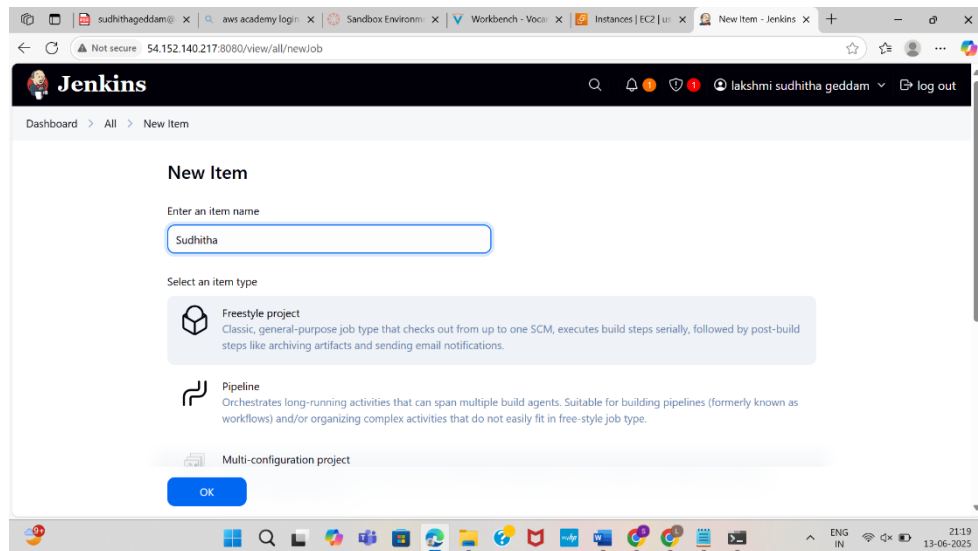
sudhithageddam@ ×
aws academy login ×
Sandbox Environm ×
Workbench - Vocar ×
Instances | EC2 | u ×
New Item - Jenkins ×
+

Not secure 54.152.140.217:8080/view/all/newJob

Jenkins
1
1
lakshmi sudhitha geddam
log out

Dashboard > All > New Item

New Item

Enter an item name

Sudhitha

Select an item type

Freestyle project
Classic, general-purpose job type that checks out from up to one SCM, executes build steps serially, followed by post-build steps like archiving artifacts and sending email notifications.

Pipeline
Orchestrates long-running activities that can span multiple build agents. Suitable for building pipelines (formerly known as workflows) and/or organizing complex activities that do not easily fit in free-style job type.

Multi-configuration project

OK

9+
ENG IN
21:19
13-06-2025